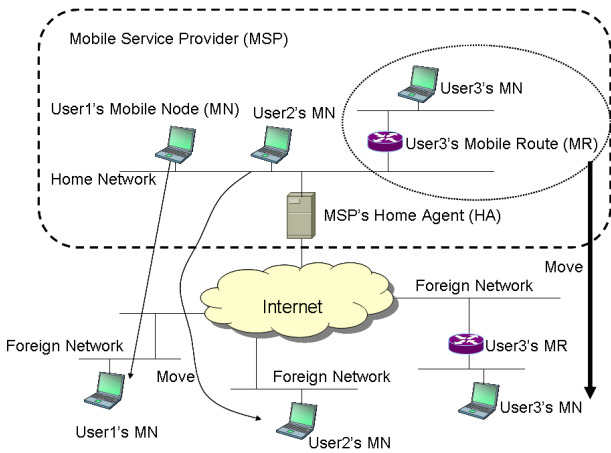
Mobile Service Provider (MSP)

User3's MN

User1's Mobile Node (MN)

User2's MN

User3's Mobile Route (MR)

Home Network

MSP's Home Agent (HA)

Move

Internet

Foreign Network

Foreign Network

User3's MR

Move

Foreign Network

User3's MN

User1's MN

User2's MN